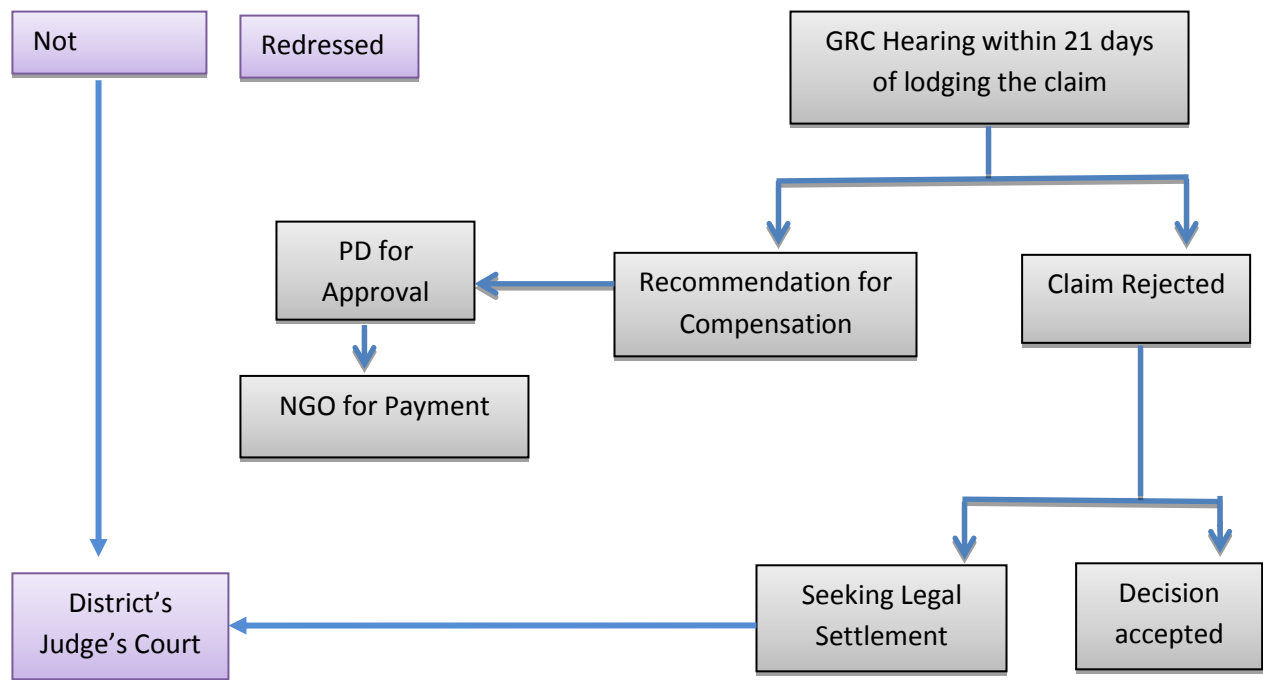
Not

Redressed

GRC Hearing within 21 days of lodging the claim

PD for Approval

Recommendation for Compensation

Claim Rejected

NGO for Payment

District's Judge's Court

Seeking Legal Settlement

Decision accepted